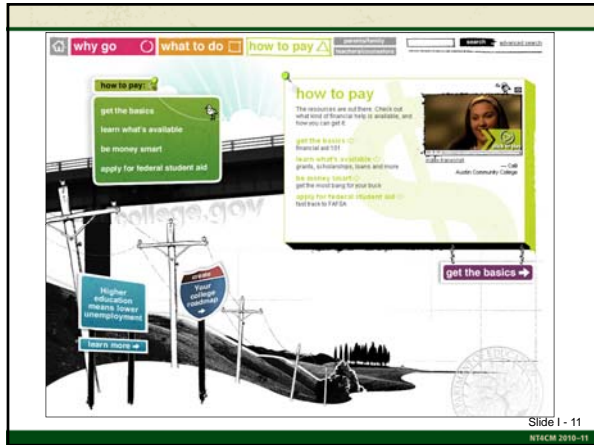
why go what to do how to pay parents/family

search advanced search

how to pay

get the basics

learn what's available

be money smart

apply for federal student aid

how to pay

The resources are out there. Check out what kind of financial help is available, and how you can get it.

get the basics
financial aid 101

learn what's available
grants, scholarships, loans and more

be money smart
get the most bang for your buck

apply for federal student aid
fast track to FAFSA

click to play

video transcript

— Cali
Austin Community College

get the basics

college.gov

Higher education means lower unemployment

learn more

create Your college roadmap

Slide I - 11

NT4CM 2010–11